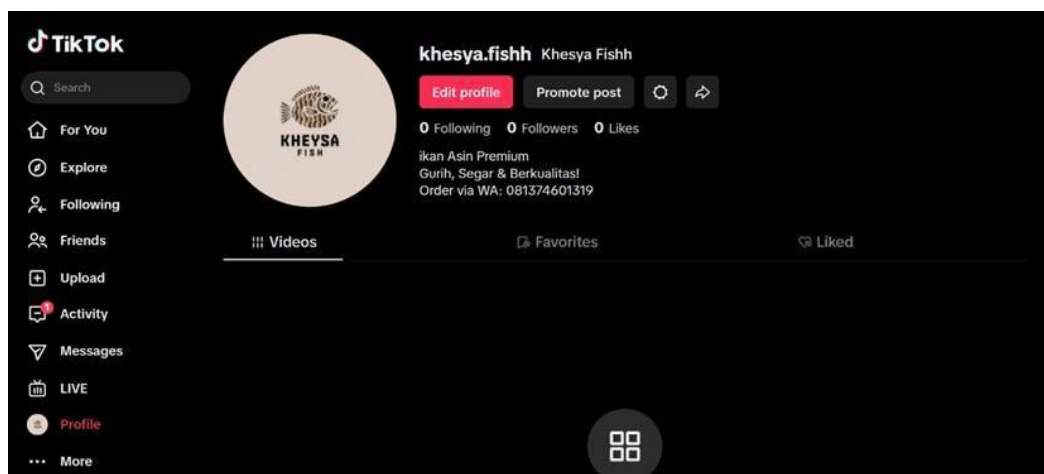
TikTok

Search

For You

Explore

Following

Friends

Upload

Activity

Messages

LIVE

Profile

More

KHEYSA FISH

khesya.fishh Khesya Fishh

Edit profile

Promote post

0 Following 0 Followers 0 Likes

ikan Asin Premium
Gurih, Segar & Berkualitas!
Order via WA: 081374601319

Videos

Favorites

Liked